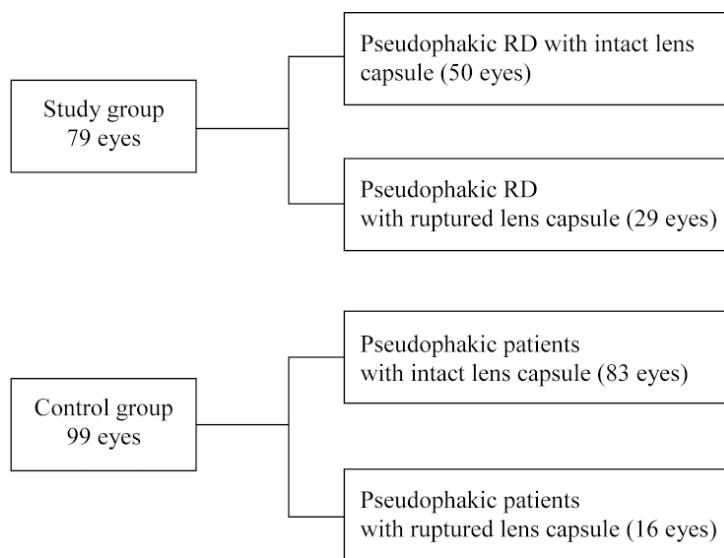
Study group
79 eyes

Pseudophakic RD with intact lens capsule (50 eyes)

Pseudophakic RD
with ruptured lens capsule (29 eyes)

Control group
99 eyes

Pseudophakic patients
with intact lens capsule (83 eyes)

Pseudophakic patients
with ruptured lens capsule (16 eyes)